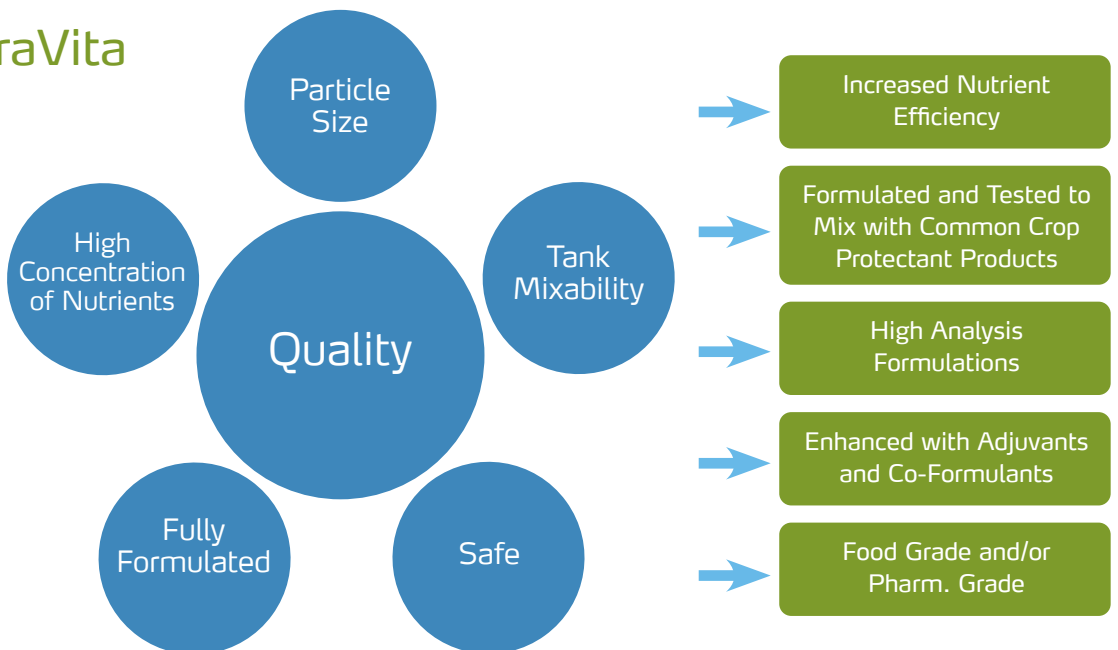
raVita

Particle Size

High Concentration of Nutrients

Quality

Tank Mixability

Fully Formulated

Safe

Increased Nutrient Efficiency

Formulated and Tested to Mix with Common Crop Protectant Products

High Analysis Formulations

Enhanced with Adjuvants and Co-Formulants

Food Grade and/or Pharm. Grade